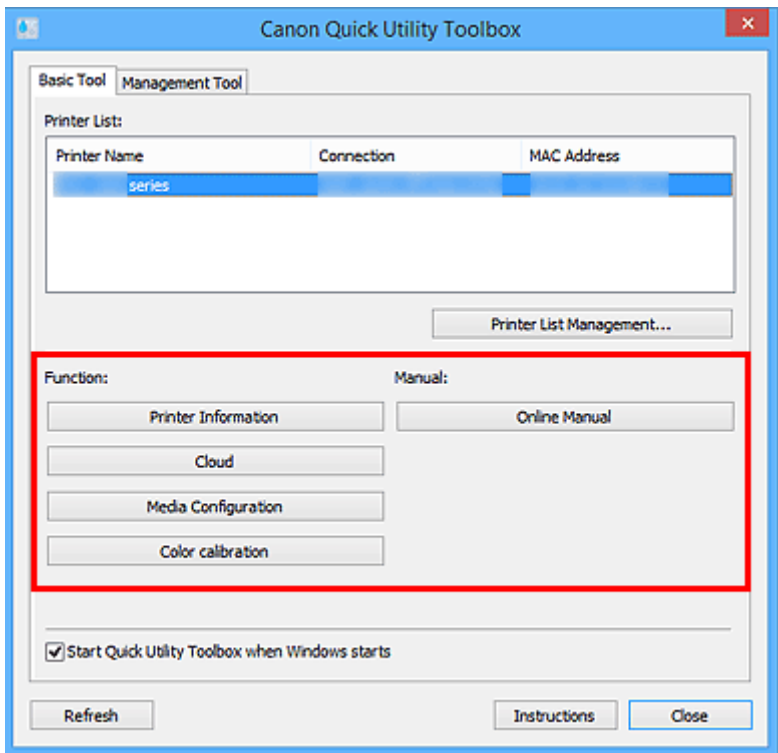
Canon Quick Utility Toolbox

Basic Tool | Management Tool

Printer List:

| Printer Name | Connection | MAC Address |
|---|---|---|
| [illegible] series | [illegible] | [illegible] |

Printer List Management...

Function:

Printer Information

Cloud

Media Configuration

Color calibration

Manual:

Online Manual

Start Quick Utility Toolbox when Windows starts

Refresh

Instructions

Close